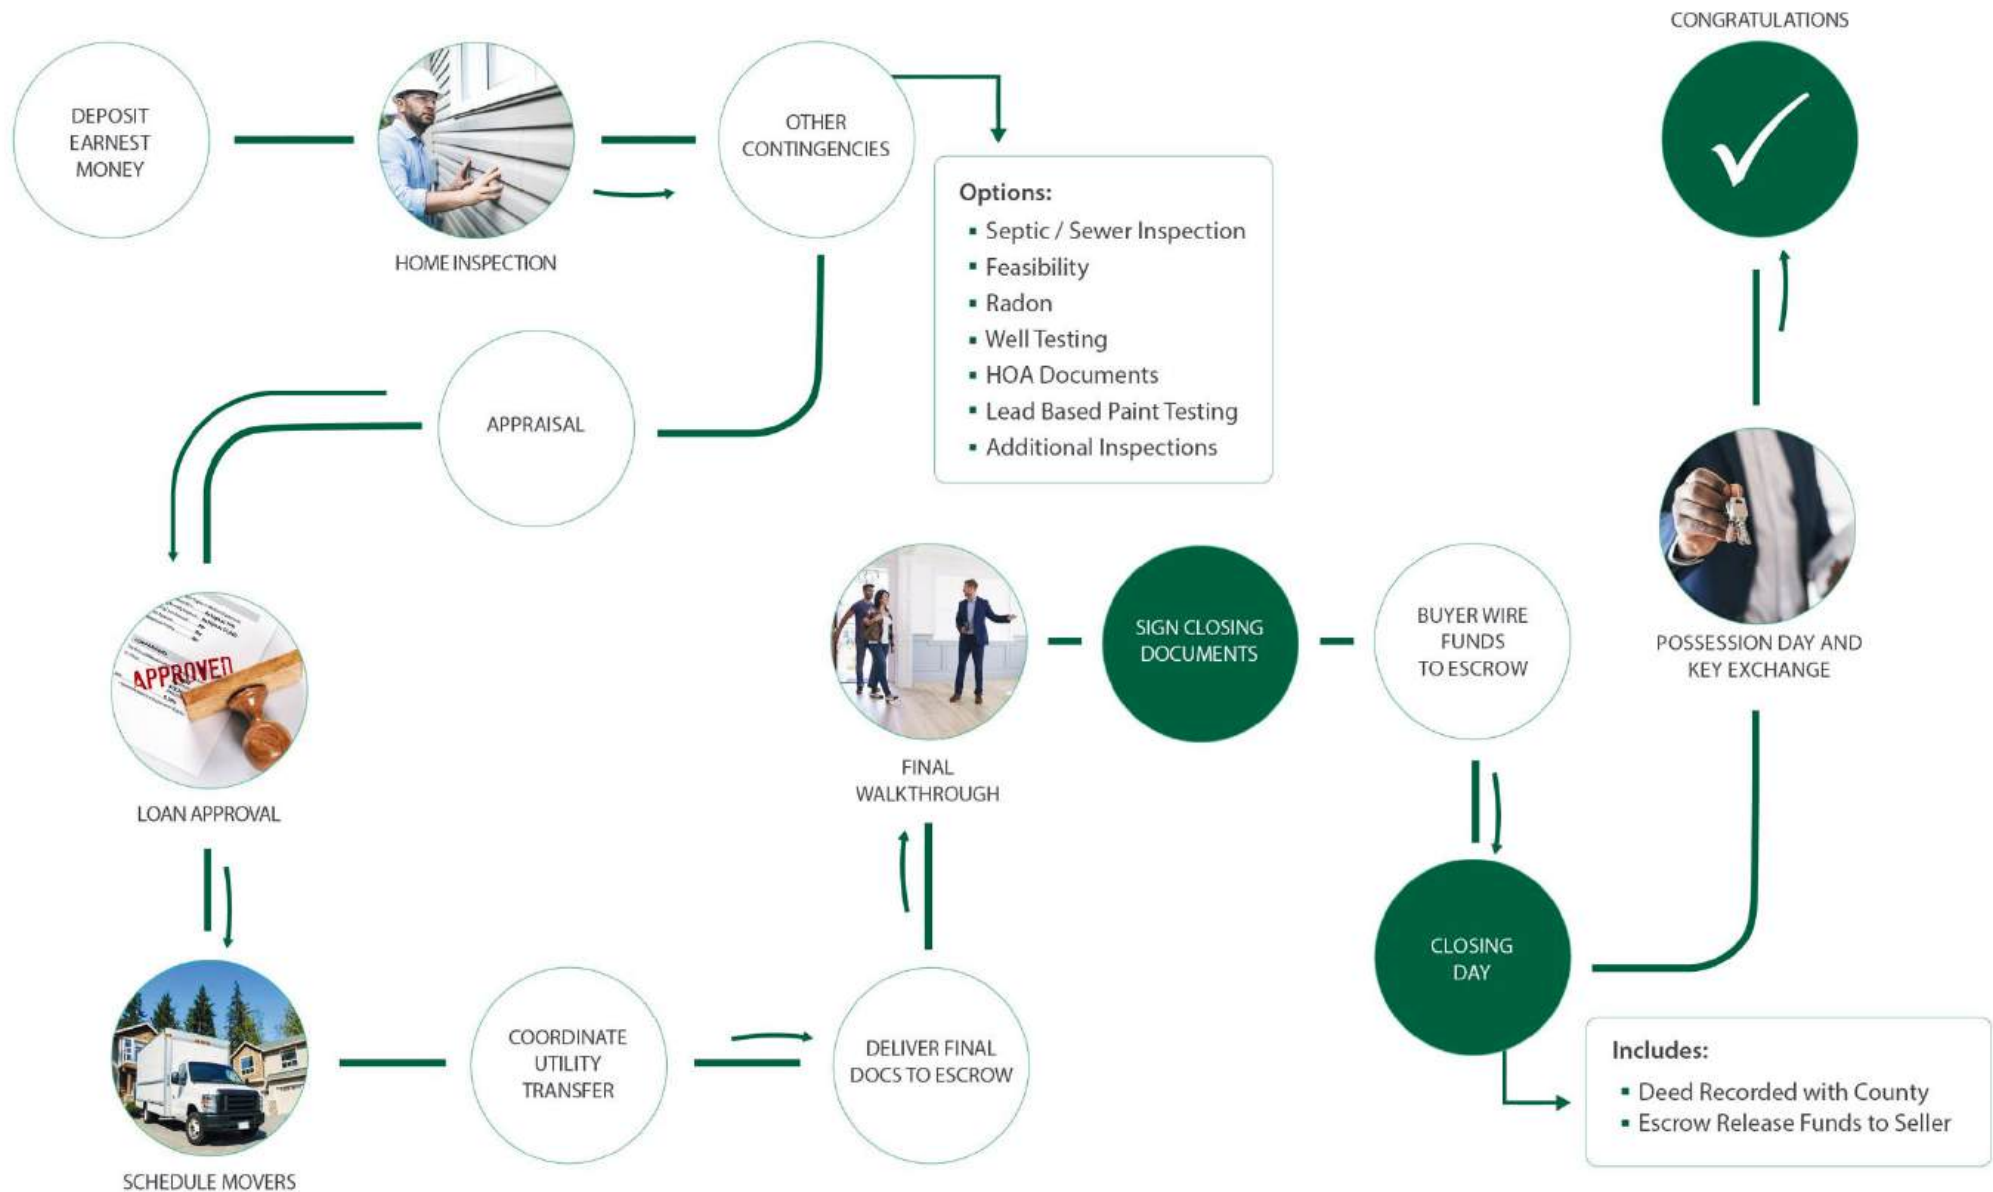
DEPOSIT EARNEST MONEY

HOME INSPECTION

OTHER CONTINGENCIES

Options:
- Septic / Sewer Inspection
- Feasibility
- Radon
- Well Testing
- HOA Documents
- Lead Based Paint Testing
- Additional Inspections

APPRAISAL

APPROVED

LOAN APPROVAL

SCHEDULE MOVERS

COORDINATE UTILITY TRANSFER

DELIVER FINAL DOCS TO ESCROW

FINAL WALKTHROUGH

SIGN CLOSING DOCUMENTS

BUYER WIRE FUNDS TO ESCROW

CLOSING DAY

Includes:
- Deed Recorded with County
- Escrow Release Funds to Seller

POSSESSION DAY AND KEY EXCHANGE

CONGRATULATIONS